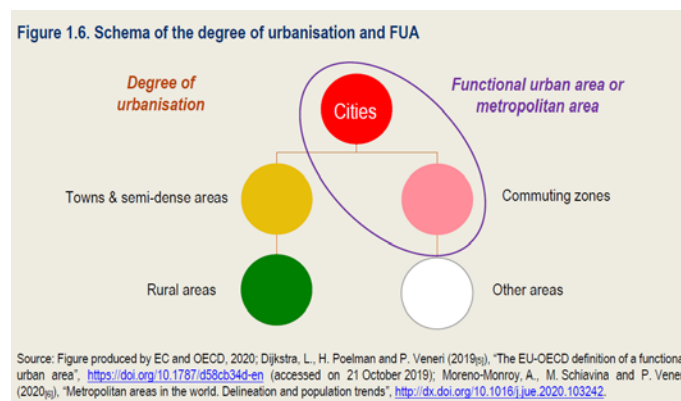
Figure 1.6. Schema of the degree of urbanisation and FUA

Degree of urbanisation

Functional urban area or metropolitan area

Cities

Towns & semi-dense areas

Commuting zones

Rural areas

Other areas

Source: Figure produced by EC and OECD, 2020; Dijkstra, L., H. Poelman and P. Veneri (2019[5]), "The EU-OECD definition of a functiona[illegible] urban area", https://doi.org/10.1787/d58cb34d-en (accessed on 21 October 2019); Moreno-Monroy, A., M. Schiavina and P. Vene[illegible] (2020[6]), "Metropolitan areas in the world. Delineation and population trends", http://dx.doi.org/10.1016/j.jue.2020.103242.